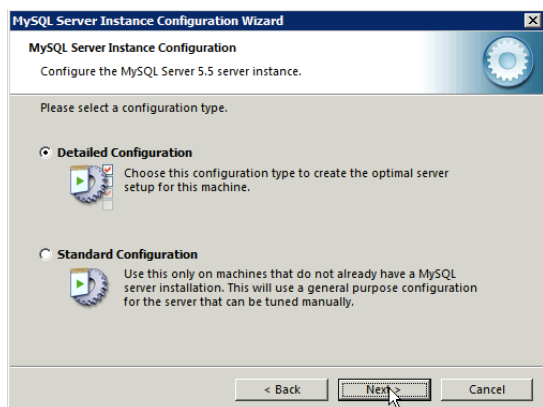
MySQL Server Instance Configuration Wizard

MySQL Server Instance Configuration

Configure the MySQL Server 5.5 server instance.

Please select a configuration type.

Detailed Configuration

Choose this configuration type to create the optimal server setup for this machine.

Standard Configuration

Use this only on machines that do not already have a MySQL server installation. This will use a general purpose configuration for the server that can be tuned manually.

< Back

Next >

Cancel